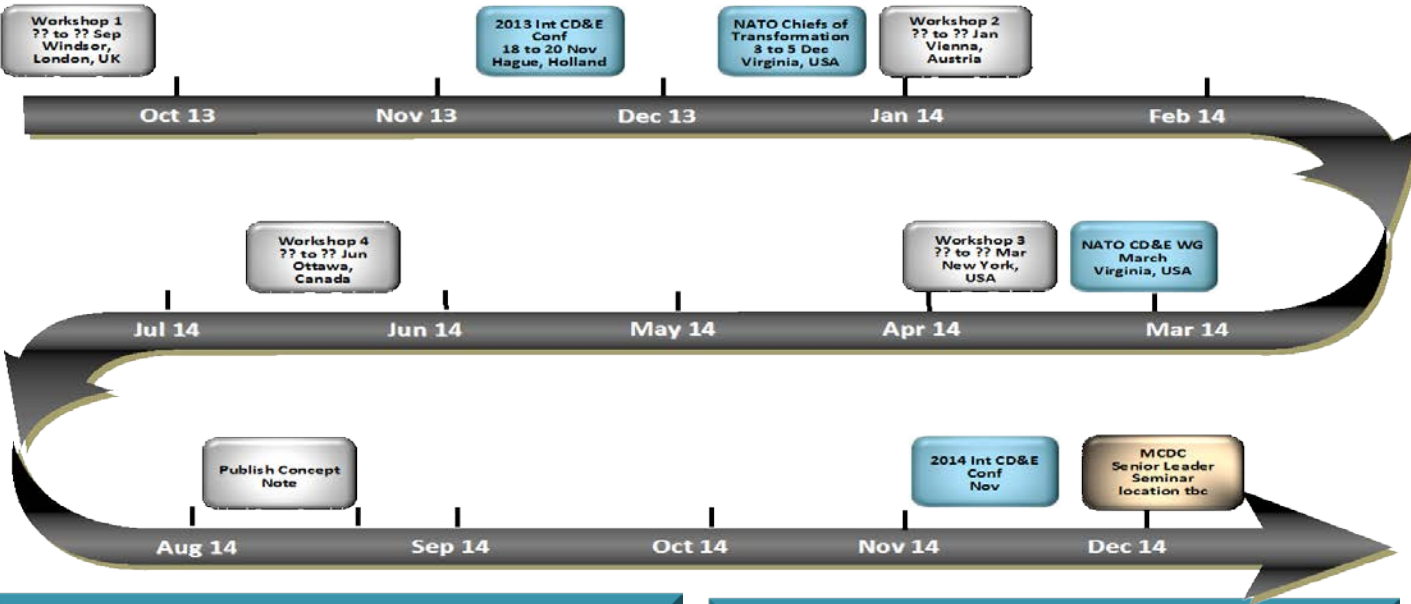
Workshop 1
?? to ?? Sep
Windsor, London, UK

2013 Int CD&E Conf
18 to 20 Nov
Hague, Holland

NATO Chiefs of Transformation
3 to 5 Dec
Virginia, USA

Workshop 2
?? to ?? Jan
Vienna, Austria

Oct 13

Nov 13

Dec 13

Jan 14

Feb 14

Workshop 4
?? to ?? Jun
Ottawa, Canada

Workshop 3
?? to ?? Mar
New York, USA

NATO CD&E WG
March
Virginia, USA

Jul 14

Jun 14

May 14

Apr 14

Mar 14

Publish Concept Note

2014 Int CD&E Conf
Nov

MCDC
Senior Leader Seminar
location tbc

Aug 14

Sep 14

Oct 14

Nov 14

Dec 14